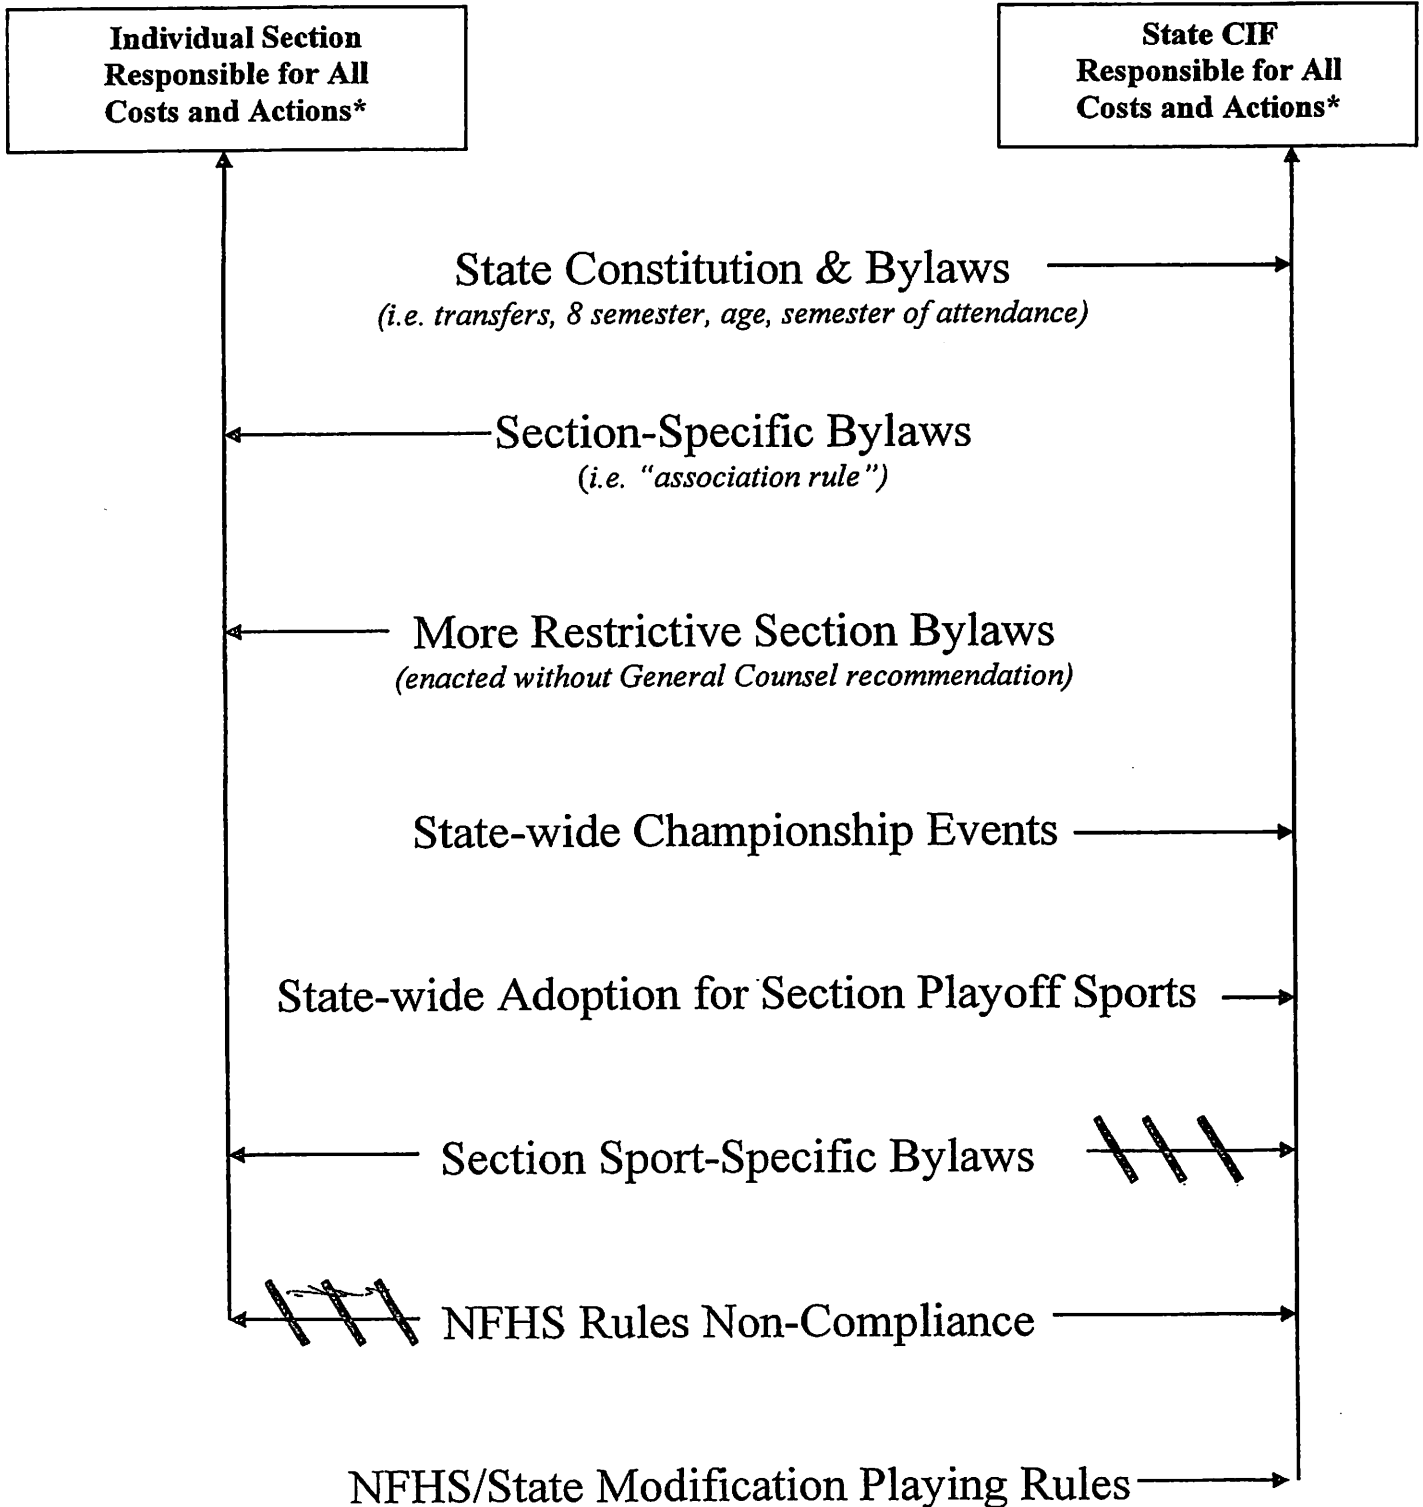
Individual Section Responsible for All Costs and Actions*

State CIF Responsible for All Costs and Actions*

State Constitution & Bylaws
(i.e. transfers, 8 semester, age, semester of attendance)

Section-Specific Bylaws
(i.e. "association rule")

More Restrictive Section Bylaws
(enacted without General Counsel recommendation)

State-wide Championship Events

State-wide Adoption for Section Playoff Sports

Section Sport-Specific Bylaws

NFHS Rules Non-Compliance

NFHS/State Modification Playing Rules